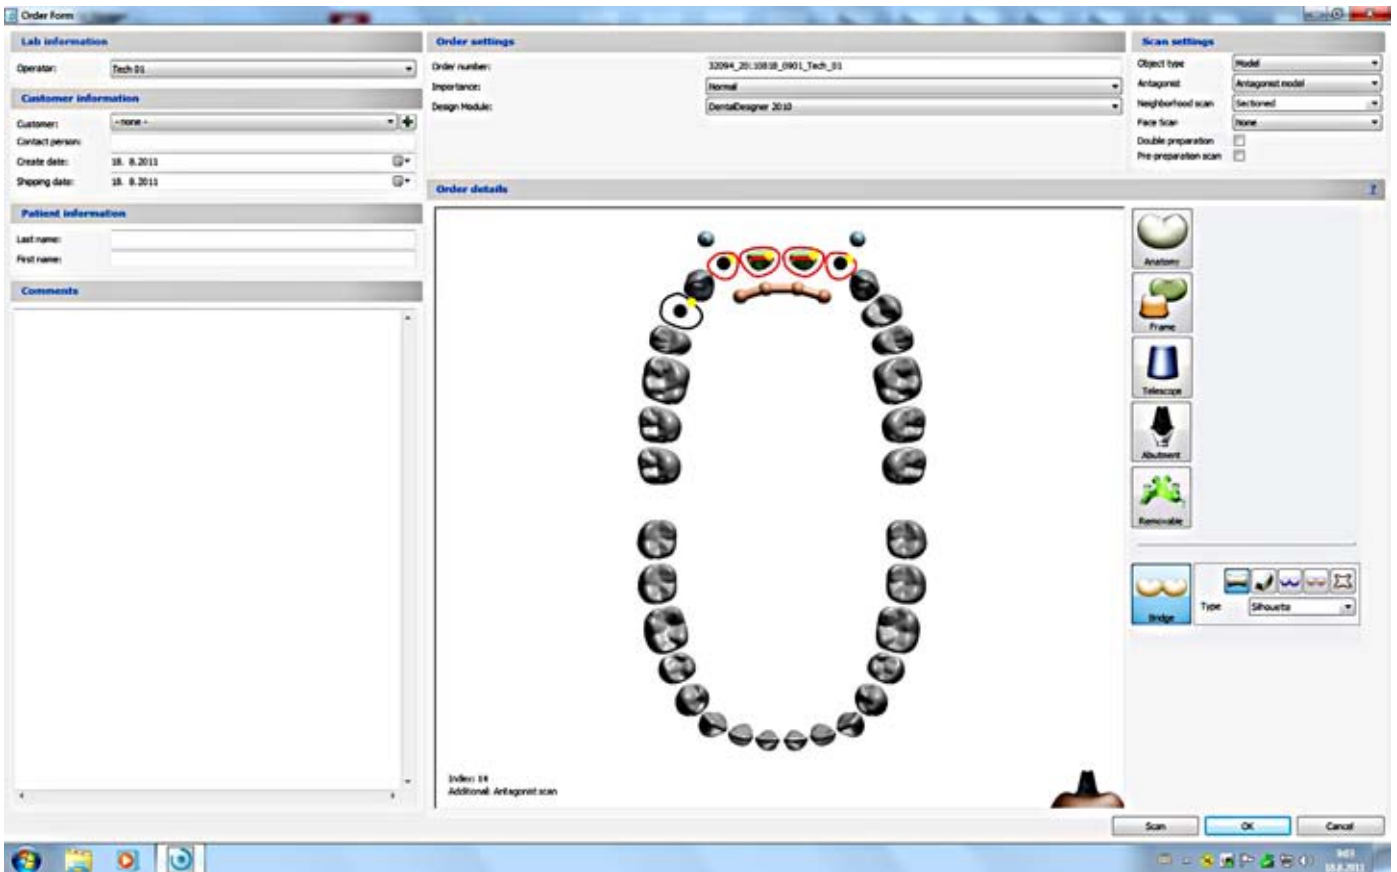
Order Form

Lab information

Operator: Tech 01

Customer information

Customer: - none -

Contact person:

Create date: 18. 8.2011

Shipping date: 18. 8.2011

Patient information

Last name:

First name:

Comments

Order settings

Order number: 32094_20:10818_0901_Tech_01

Importance: Normal

Design Module: DentalDesigner 2010

Scan settings

Object type: Model

Antagonist: Antagonist model

Neighborhood scan: Sectioned

Face Scan: None

Double preparation

Pre-preparation scan

Order details

Anatomy

Frame

Telescope

Abutment

Removable

Bridge

Type: Silhouette

Index: 14
Additional: Antagonist scan

Scan

OK

Cancel